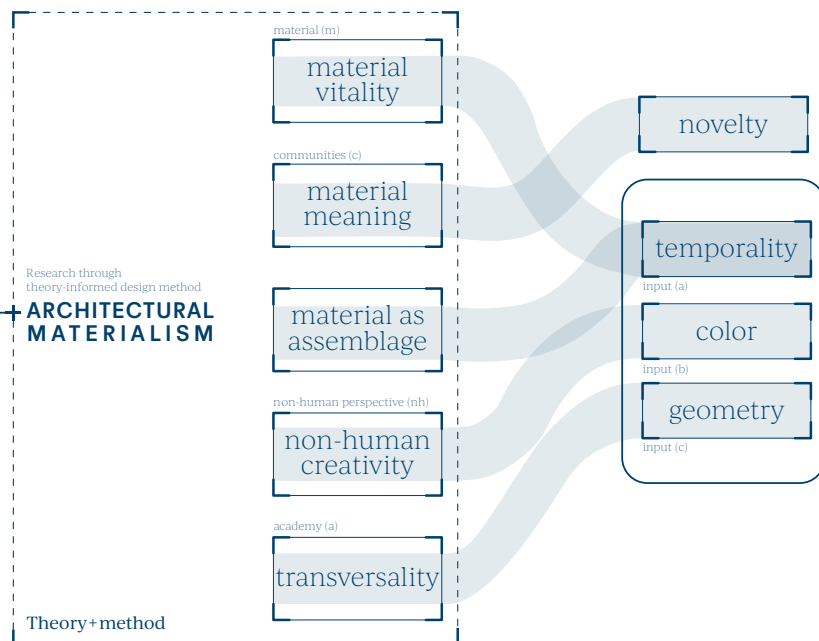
material (m)
material vitality

communities (c)
material meaning

material as assemblage

non-human perspective (nh)
non-human creativity

academy (a)
transversality

Research through theory-informed design method
ARCHITECTURAL MATERIALISM

Theory+method

novelty

temporality
input (a)
color
input (b)
geometry
input (c)